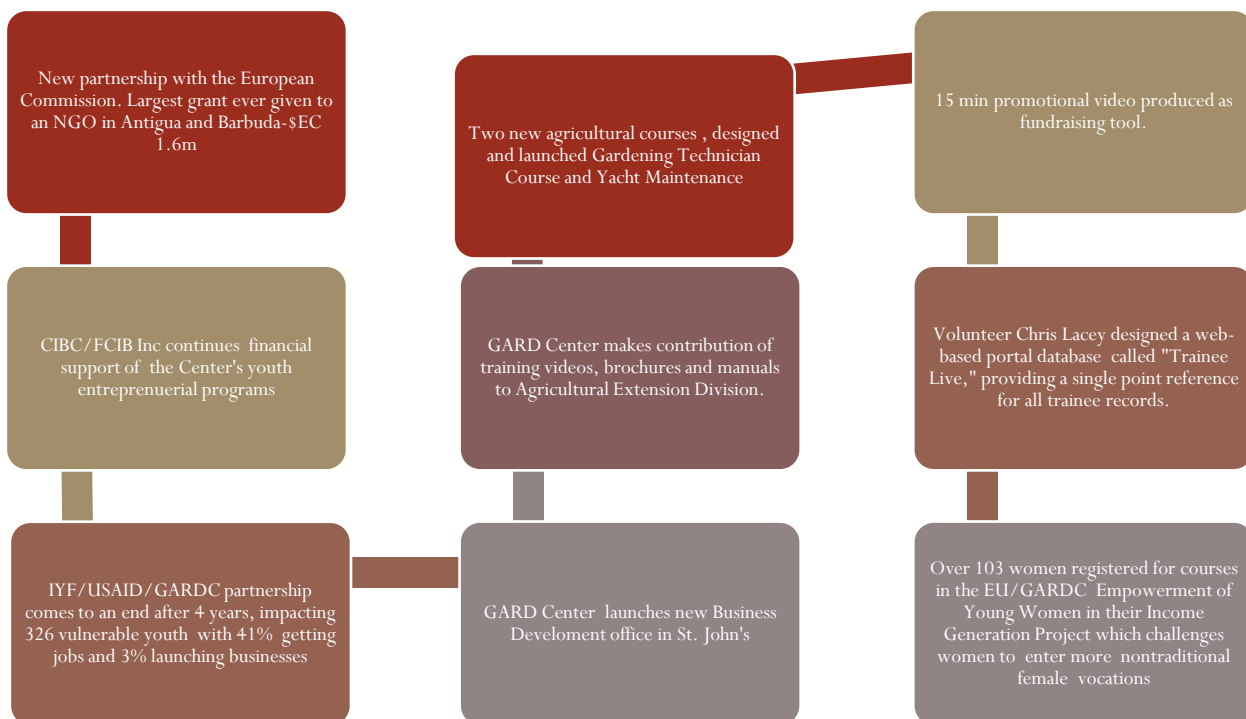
New partnership with the European Commission. Largest grant ever given to an NGO in Antigua and Barbuda-$EC 1.6m

Two new agricultural courses , designed and launched Gardening Technician Course and Yacht Maintenance

15 min promotional video produced as fundraising tool.

CIBC/FCIB Inc continues financial support of the Center's youth entreprenuerial programs

GARD Center makes contribution of training videos, brochures and manuals to Agricultural Extension Division.

Volunteer Chris Lacey designed a web-based portal database called "Trainee Live," providing a single point reference for all trainee records.

IYF/USAID/GARDC partnership comes to an end after 4 years, impacting 326 vulnerable youth with 41% getting jobs and 3% launching businesses

GARD Center launches new Business Develoment office in St. John's

Over 103 women registered for courses in the EU/GARDC Empowerment of Young Women in their Income Generation Project which challenges women to enter more nontraditional female vocations